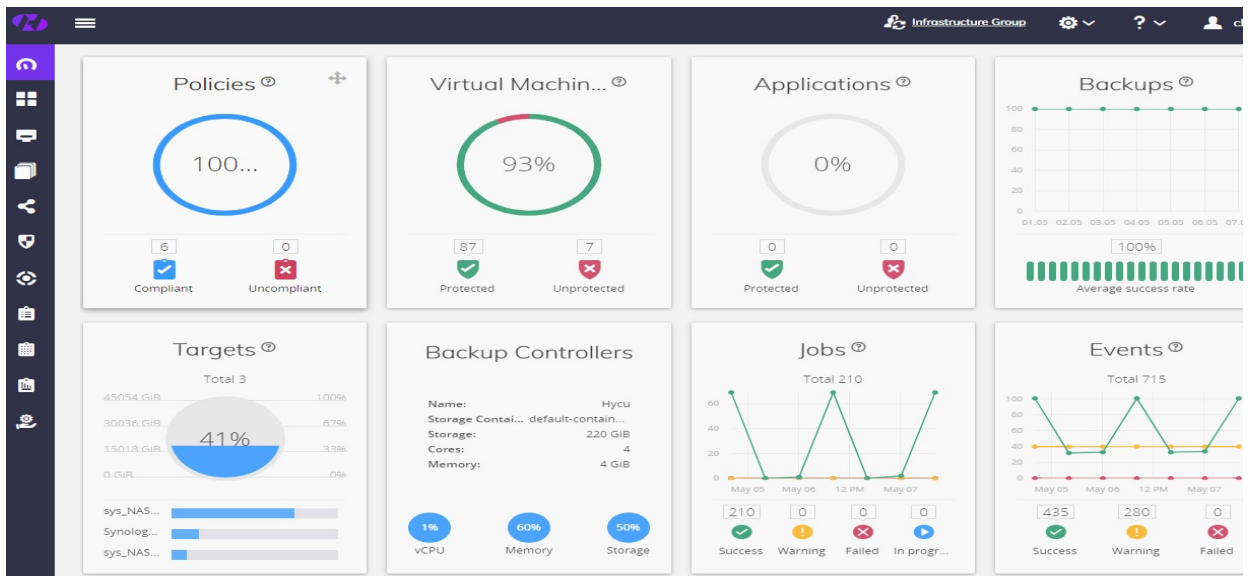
Infrastructure Group

Policies
100...
6
Compliant
0
Uncompliant

Virtual Machin...
93%
87
Protected
7
Unprotected

Applications
0%
0
Protected
0
Unprotected

Backups
100
80
60
40
20
0
01.05 02.05 03.05 04.05 05.05 06.05 07.0
100%
Average success rate

Targets
Total 3
45054 GiB
30036 GiB
15018 GiB
0 GiB
100%
67%
33%
0%
41%
sys_NAS...
Synolog...
sys_NAS...

Backup Controllers
Name: Hycu
Storage Contai... default-contain...
Storage: 220 GiB
Cores: 4
Memory: 4 GiB
1%
vCPU
60%
Memory
50%
Storage

Jobs
Total 210
60
40
20
0
May 05 May 06 12 PM May 07
210
Success
0
Warning
0
Failed
0
In progr...

Events
Total 715
100
80
60
40
20
0
May 05 May 06 12 PM May 07
435
Success
280
Warning
0
Failed